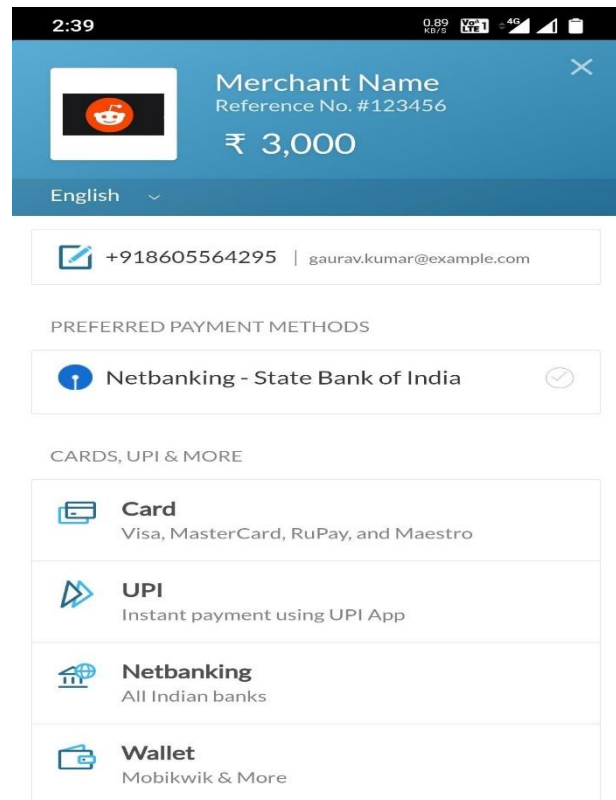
2:39
0.89 KB/S Vo LTE 1 4G

Merchant Name
Reference No. #123456
₹ 3,000

English

+918605564295 | gaurav.kumar@example.com

PREFERRED PAYMENT METHODS

Netbanking - State Bank of India

CARDS, UPI & MORE

Card
Visa, MasterCard, RuPay, and Maestro

UPI
Instant payment using UPI App

Netbanking
All Indian banks

Wallet
Mobikwik & More